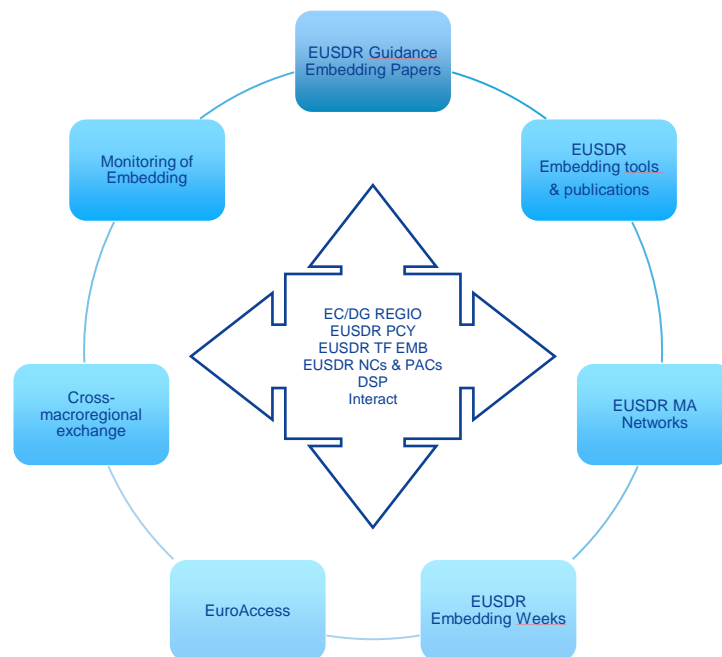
EUSDR Guidance Embedding Papers

EUSDR Embedding tools & publications

EUSDR MA Networks

EUSDR Embedding Weeks

EuroAccess

Cross-macroregional exchange

Monitoring of Embedding

EC/DG REGIO
EUSDR PCY
EUSDR TF EMB
EUSDR NCs & PACs
DSP
Interact